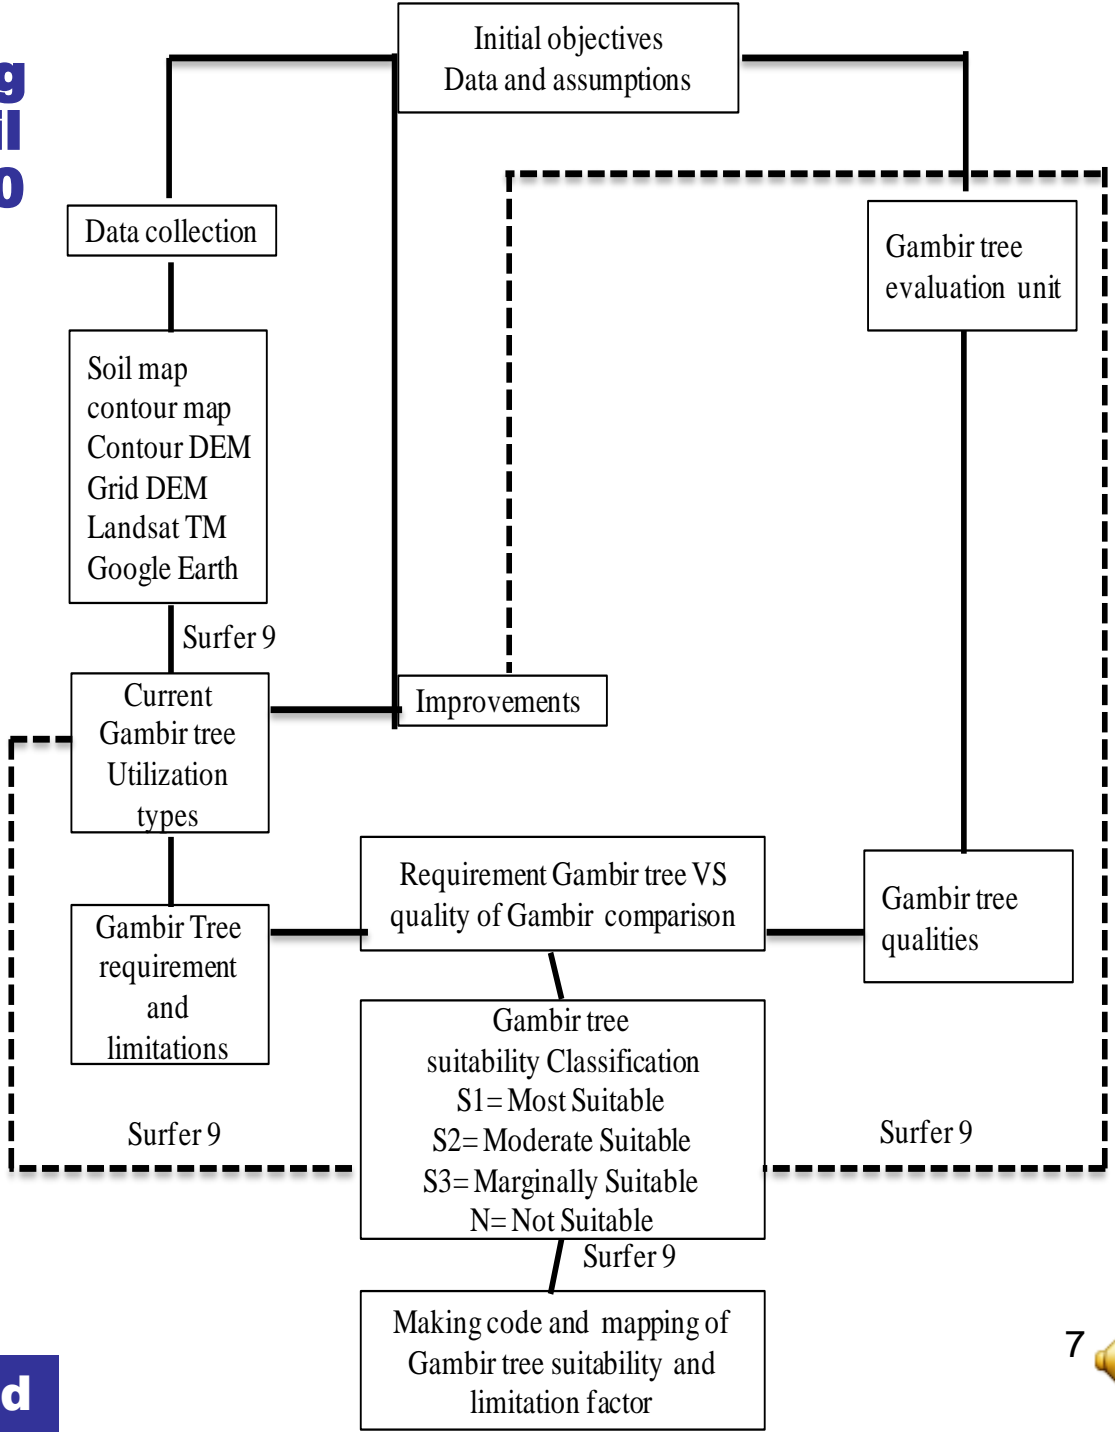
g
il
0

Initial objectives
Data and assumptions

Data collection

Soil map
contour map
Contour DEM
Grid DEM
Landsat TM
Google Earth

Surfer 9

Current
Gambir tree
Utilization
types

Improvements

Gambir tree
evaluation unit

Gambir Tree
requirement
and
limitations

Requirement Gambir tree VS
quality of Gambir comparison

Gambir tree
qualities

Gambir tree
suitability Classification
S1= Most Suitable
S2= Moderate Suitable
S3= Marginally Suitable
N= Not Suitable

Surfer 9

Surfer 9

Surfer 9

Making code and mapping of
Gambir tree suitability and
limitation factor

d

7